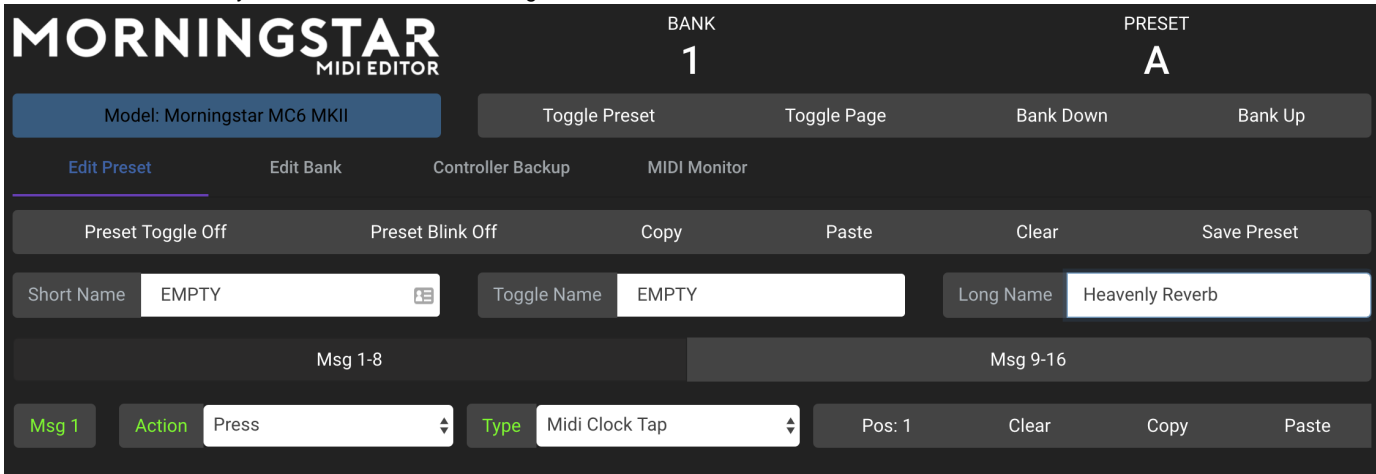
MORNINGSTAR
MIDI EDITOR

BANK
1

PRESET
A

Model: Morningstar MC6 MKII

Toggle Preset
Toggle Page
Bank Down
Bank Up

Edit Preset
Edit Bank
Controller Backup
MIDI Monitor

Preset Toggle Off
Preset Blink Off
Copy
Paste
Clear
Save Preset

Short Name
EMPTY
Toggle Name
EMPTY
Long Name
Heavenly Reverb

Msg 1-8
Msg 9-16

Msg 1
Action
Press
Type
Midi Clock Tap
Pos: 1
Clear
Copy
Paste